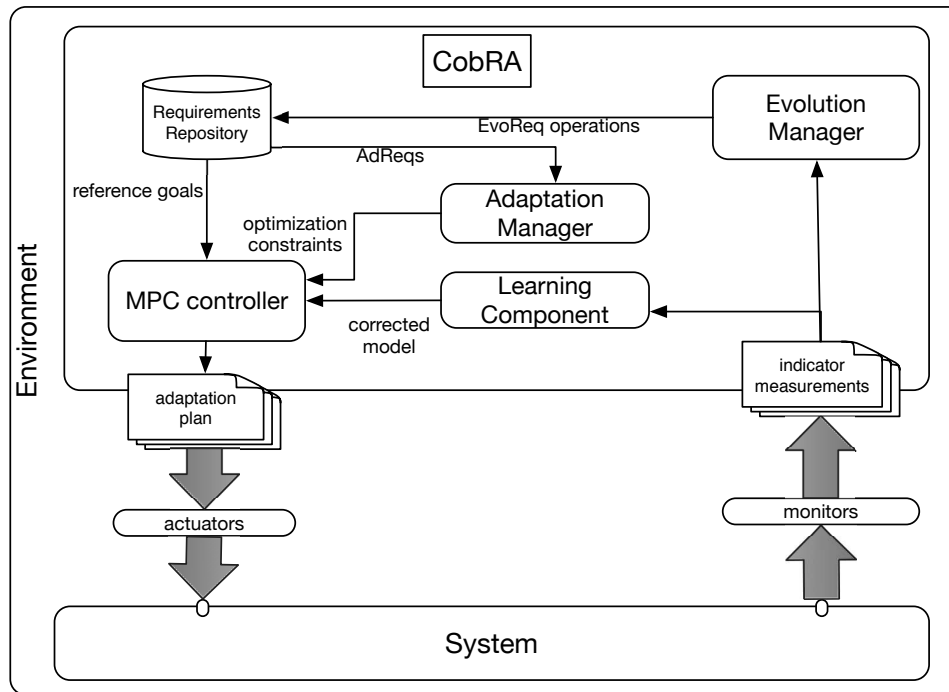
Environment

CobRA

Requirements Repository

Evolution Manager

EvoReq operations

AdReqs

reference goals

Adaptation Manager

optimization constraints

MPC controller

Learning Component

corrected model

adaptation plan

indicator measurements

actuators

monitors

System